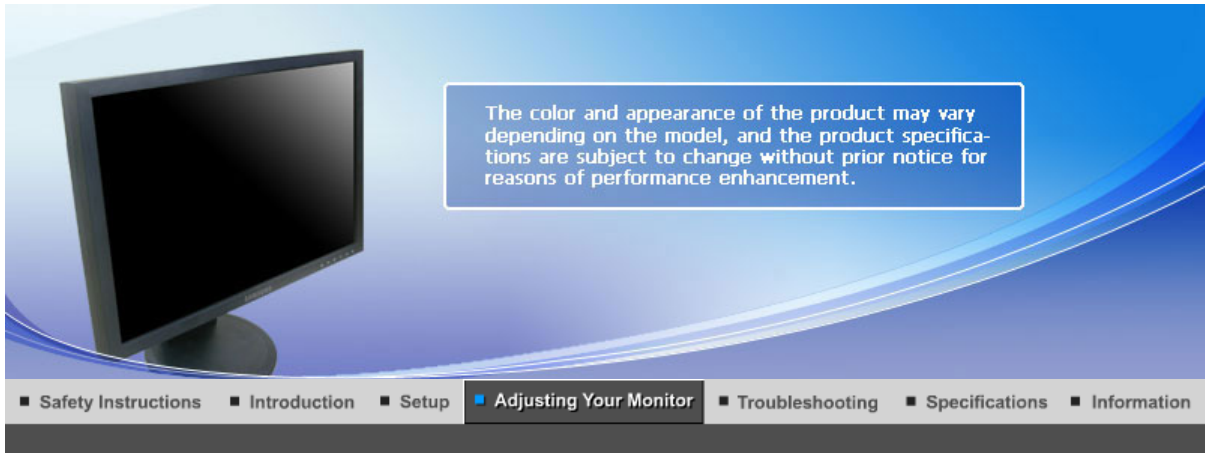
The color and appearance of the product may vary depending on the model, and the product specifications are subject to change without prior notice for reasons of performance enhancement.

■ Safety Instructions ■ Introduction ■ Setup ■ Adjusting Your Monitor ■ Troubleshooting ■ Specifications ■ Information